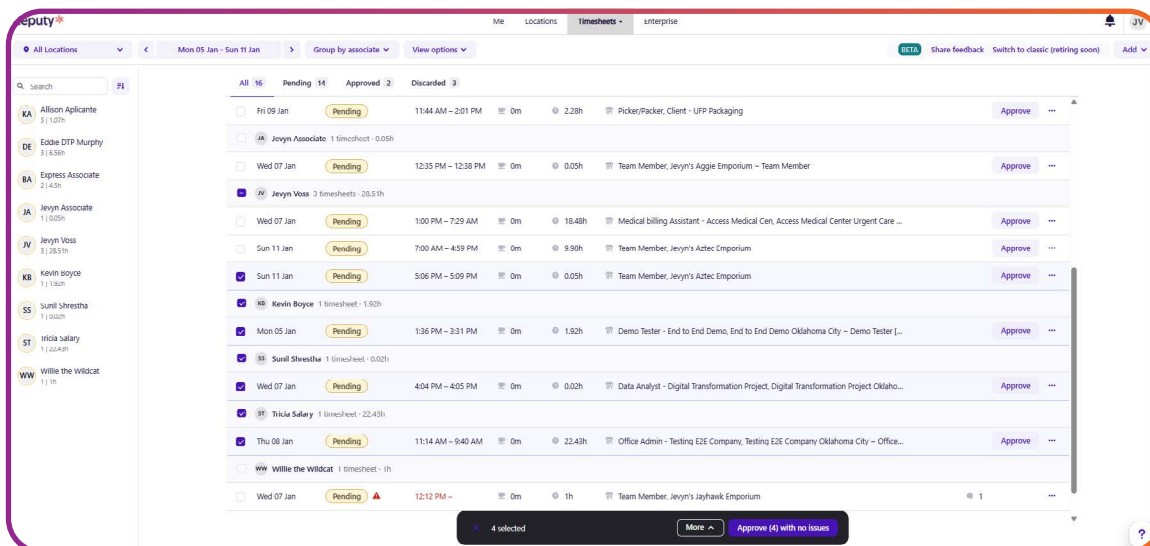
eputy

Me Locations Timesheets Enterprise JV

All Locations < Mon 05 Jan - Sun 11 Jan > Group by associate View options BETA Share feedback Switch to classic (retiring soon) Add

Search

KA Allison Aplicante 3 | 1.07h
DE Eddie DTP Murphy 3 | 6.56h
BA Express Associate 2 | 4.5h
JA Jevyn Associate 1 | 0.05h
JV Jevyn Voss 3 | 28.51h
KB Kevin Boyce 1 | 1.92h
SS Sunil Shrestha 1 | 0.02h
ST Tricia Salary 1 | 22.43h
WW Willie the Wildcat 1 | 1h

All 16 Pending 14 Approved 2 Discarded 3

| | | | | | |
|---|---|---|---|---|---|
| Fri 09 Jan | Pending | 11:44 AM – 2:01 PM | 0m | 2.28h | Picker/Packer, Client - UFP Packaging | Approve |
| JA Jevyn Associate 1 timesheet · 0.05h | | | | | |
| Wed 07 Jan | Pending | 12:35 PM – 12:38 PM | 0m | 0.05h | Team Member, Jevyn's Aggie Emporium ~ Team Member | Approve |
| JV Jevyn Voss 3 timesheets · 28.51h | | | | | |
| Wed 07 Jan | Pending | 1:00 PM – 7:29 AM | 0m | 18.48h | Medical billing Assistant - Access Medical Cen, Access Medical Center Urgent Care ... | Approve |
| Sun 11 Jan | Pending | 7:00 AM – 4:59 PM | 0m | 9.90h | Team Member, Jevyn's Aztec Emporium | Approve |
| Sun 11 Jan | Pending | 5:06 PM – 5:09 PM | 0m | 0.05h | Team Member, Jevyn's Aztec Emporium | Approve |
| KB Kevin Boyce 1 timesheet · 1.92h | | | | | |
| Mon 05 Jan | Pending | 1:36 PM – 3:31 PM | 0m | 1.92h | Demo Tester - End to End Demo, End to End Demo Oklahoma City ~ Demo Tester [... | Approve |
| SS Sunil Shrestha 1 timesheet · 0.02h | | | | | |
| Wed 07 Jan | Pending | 4:04 PM – 4:05 PM | 0m | 0.02h | Data Analyst - Digital Transformation Project, Digital Transformation Project Oklaho... | Approve |
| ST Tricia Salary 1 timesheet · 22.43h | | | | | |
| Thu 08 Jan | Pending | 11:14 AM – 9:40 AM | 0m | 22.43h | Office Admin - Testing E2E Company, Testing E2E Company Oklahoma City ~ Office... | Approve |
| WW Willie the Wildcat 1 timesheet · 1h | | | | | |
| Wed 07 Jan | Pending | 12:12 PM – | 0m | 1h | Team Member, Jevyn's Jayhawk Emporium | 1 |

4 selected More Approve (4) with no issues

?